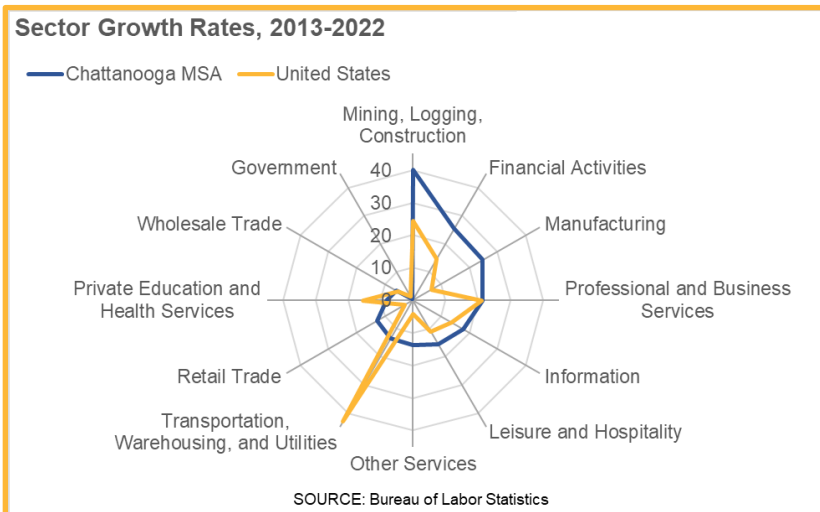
Sector Growth Rates, 2013-2022

Chattanooga MSA
United States

Mining, Logging, Construction
Financial Activities
Manufacturing
Professional and Business Services
Information
Leisure and Hospitality
Other Services
Transportation, Warehousing, and Utilities
Retail Trade
Private Education and Health Services
Wholesale Trade
Government

40
30
20
10
0

SOURCE: Bureau of Labor Statistics